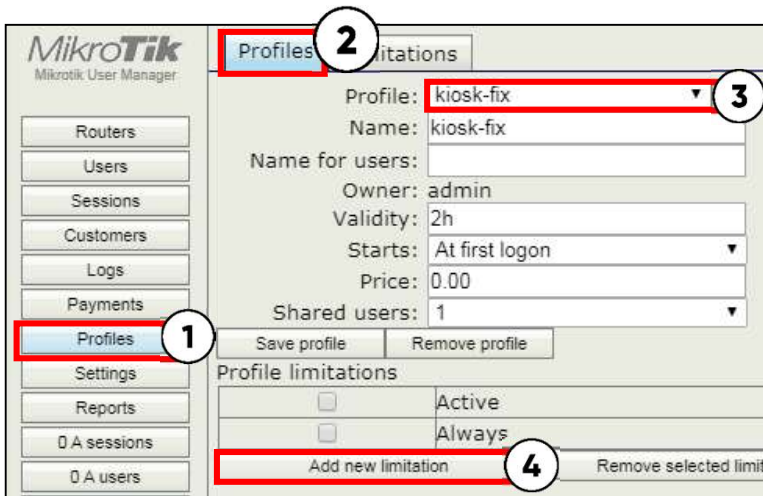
MikroTik
Mikrotik User Manager

Routers
Users
Sessions
Customers
Logs
Payments
Profiles
Settings
Reports
0 A sessions
0 A users

Profiles
2
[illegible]itations

Profile: kiosk-fix
3
Name: kiosk-fix
Name for users:
Owner: admin
Validity: 2h
Starts: At first logon
Price: 0.00
Shared users: 1
1
Save profile
Remove profile
Profile limitations

| | Active |
|---|---|
| | Always |

Add new limitation
4
Remove selected limi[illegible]